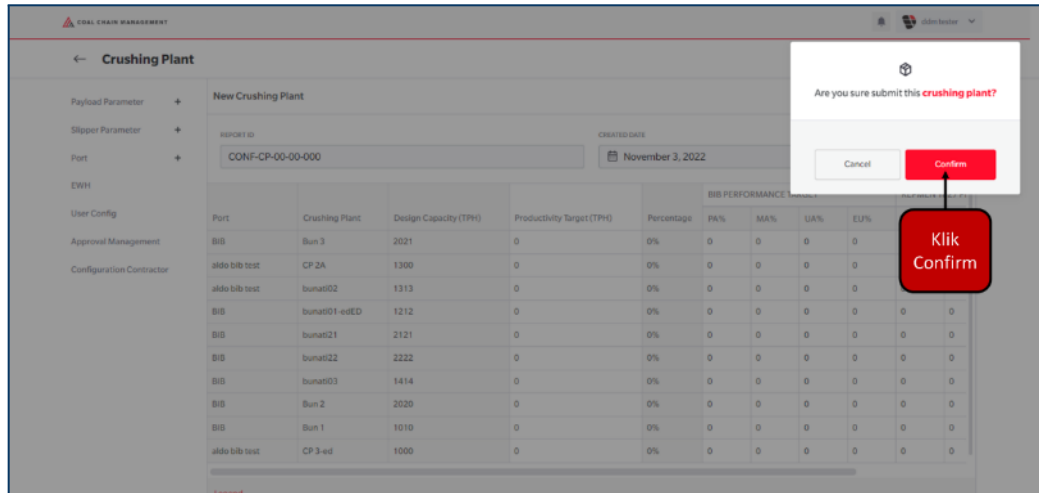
COAL CHAIN MANAGEMENT

ddm tester

← Crushing Plant

Payload Parameter +
Slipper Parameter +
Port +
EWH
User Config
Approval Management
Configuration Contractor

New Crushing Plant

REPORT ID
CONF-CP-00-00-000

CREATED DATE
November 3, 2022

| Port | Crushing Plant | Design Capacity (TPH) | Productivity Target (TPH) | Percentage | PA% | MA% | UA% | EU% | | |
|---|---|---|---|---|---|---|---|---|---|---|
| BIB | Bun 3 | 2021 | 0 | 0% | 0 | 0 | 0 | 0 | | |
| aldo bib test | CP 2A | 1300 | 0 | 0% | 0 | 0 | 0 | 0 | | |
| aldo bib test | bunati02 | 1313 | 0 | 0% | 0 | 0 | 0 | 0 | | |
| BIB | bunati01-edED | 1212 | 0 | 0% | 0 | 0 | 0 | 0 | 0 | 0 |
| BIB | bunati21 | 2121 | 0 | 0% | 0 | 0 | 0 | 0 | 0 | 0 |
| BIB | bunati22 | 2222 | 0 | 0% | 0 | 0 | 0 | 0 | 0 | 0 |
| BIB | bunati03 | 1414 | 0 | 0% | 0 | 0 | 0 | 0 | 0 | 0 |
| BIB | Bun 2 | 2020 | 0 | 0% | 0 | 0 | 0 | 0 | 0 | 0 |
| BIB | Bun 1 | 1010 | 0 | 0% | 0 | 0 | 0 | 0 | 0 | 0 |
| aldo bib test | CP 3-ed | 1000 | 0 | 0% | 0 | 0 | 0 | 0 | 0 | 0 |

BIB PERFORMANCE TARGET

Are you sure submit this crushing plant?

Cancel
Confirm

Klik Confirm